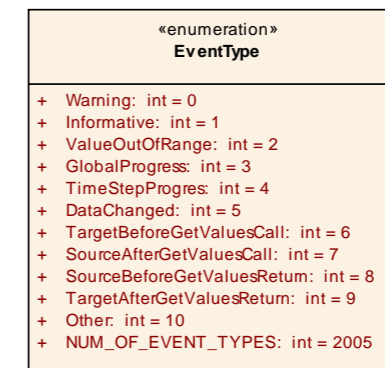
«enumeration»
EventType

+ Warning: int = 0
+ Informative: int = 1
+ ValueOutOfRange: int = 2
+ GlobalProgress: int = 3
+ TimeStepProgres: int = 4
+ DataChanged: int = 5
+ TargetBeforeGetValuesCall: int = 6
+ SourceAfterGetValuesCall: int = 7
+ SourceBeforeGetValuesReturn: int = 8
+ TargetAfterGetValuesReturn: int = 9
+ Other: int = 10
+ NUM_OF_EVENT_TYPES: int = 2005